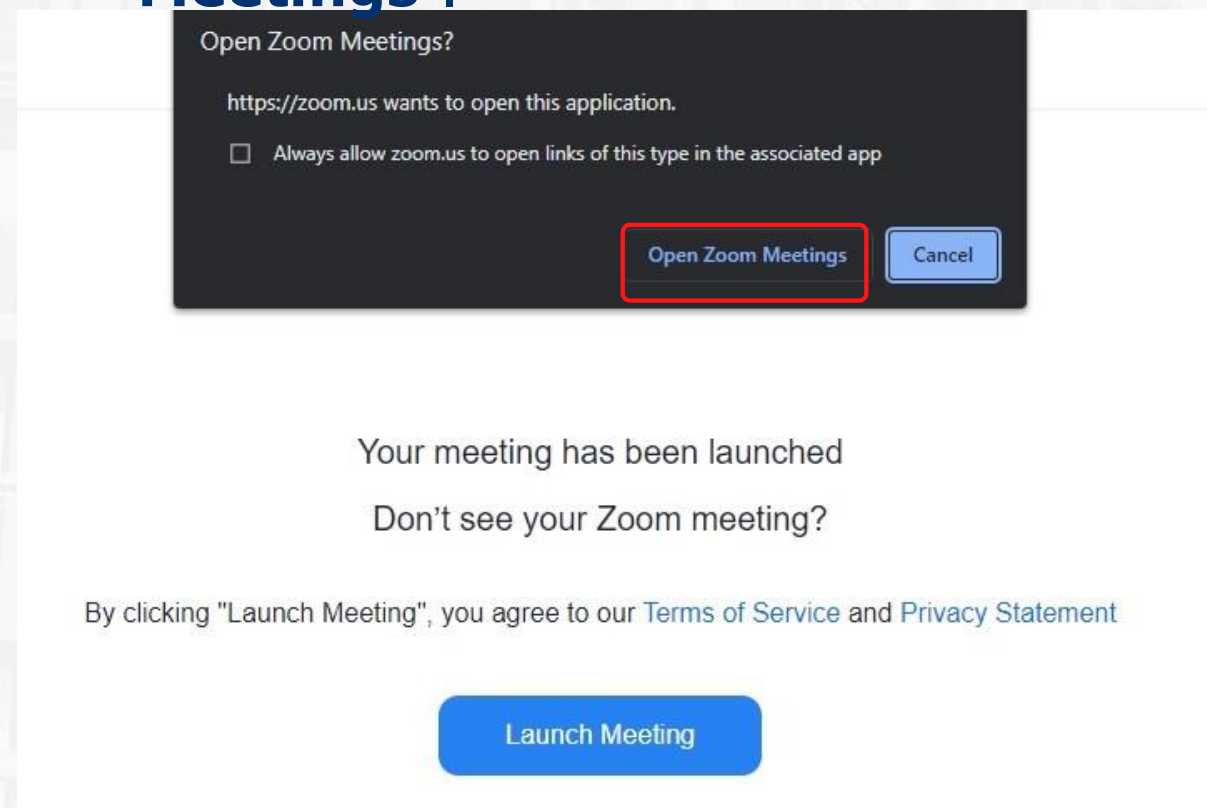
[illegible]

Open Zoom Meetings?

https://zoom.us wants to open this application.

Always allow zoom.us to open links of this type in the associated app

Open Zoom Meetings

Cancel

Your meeting has been launched

Don't see your Zoom meeting?

By clicking "Launch Meeting", you agree to our Terms of Service and Privacy Statement

Launch Meeting